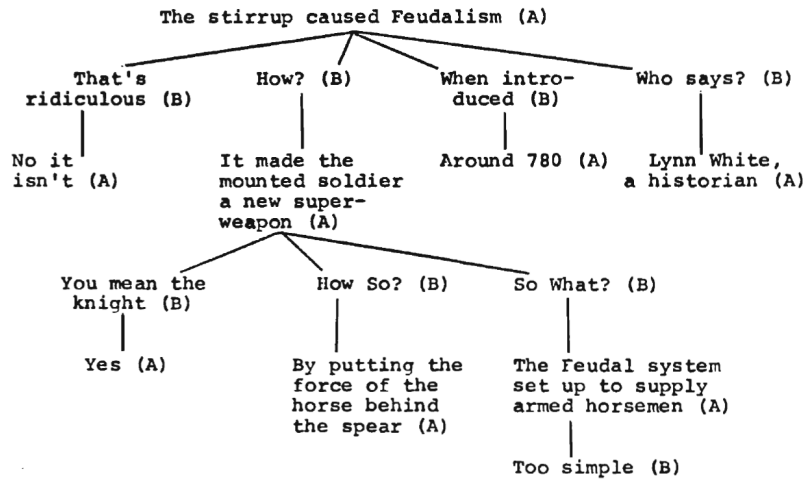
The stirrup caused Feudalism (A)

That's ridiculous (B)

No it isn't (A)

How? (B)

It made the mounted soldier a new superweapon (A)

When introduced (B)

Around 780 (A)

Who says? (B)

Lynn White, a historian (A)

You mean the knight (B)

Yes (A)

How So? (B)

By putting the force of the horse behind the spear (A)

So What? (B)

The Feudal system set up to supply armed horsemen (A)

Too simple (B)